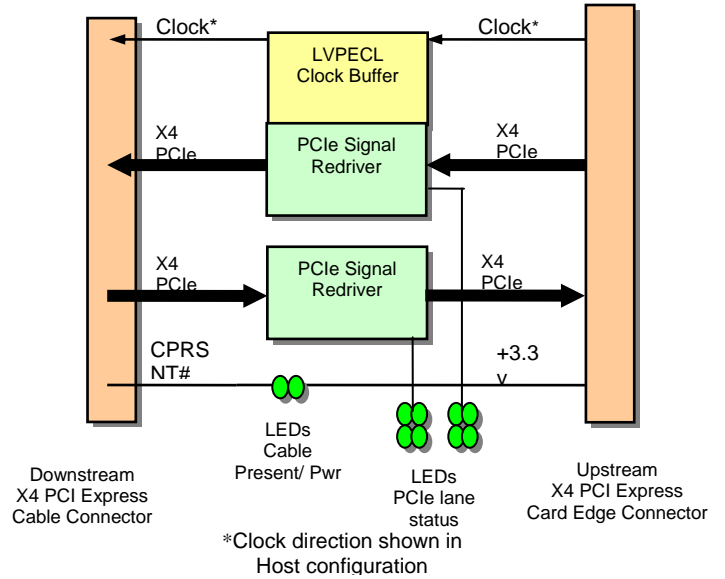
Clock*

Clock*

LVPECL Clock Buffer

X4 PCIe

PCIe Signal Redriver

X4 PCIe

X4 PCIe

PCIe Signal Redriver

X4 PCIe

CPRS NT#

+3.3 v

LEDs Cable Present/ Pwr

LEDs PCIe lane status

Downstream X4 PCI Express Cable Connector

Upstream X4 PCI Express Card Edge Connector

*Clock direction shown in Host configuration